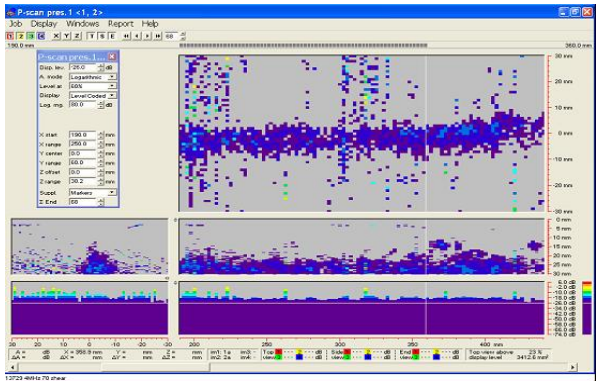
P-scan pres.1 <1, 2>

Job Display Windows Report Help

X Y Z T S E 68

190.0 mm

360.0 mm

P-scan pres.1

Disp. lev. 26.0 dB
A. mode Logarithmic
Level at 66%
Display Level Coded
Log. rng. 80.0 dB

X start 190.0 mm
X range 250.0 mm
Y center 0.0 mm
Y range 60.0 mm
Z offset 0.0 mm
Z range 30.2 mm
Suppl. Markers
Z End 68

30 mm
20 mm
10 mm
0 mm
-10 mm
-20 mm
-30 mm

0 mm
5 mm
10 mm
15 mm
20 mm
25 mm
30 mm

2.0 dB
-6.0 dB
-12.0 dB
-18.0 dB
-26.0 dB
-34.0 dB
-42.0 dB
-50.0 dB
-58.0 dB
-66.0 dB
-74.0 dB

20 10 0 10 20 30

200 250 300 350 400 mm

A = dB X = 358.9 mm Y = mm Z = mm im1: 1a im3: Top view dB Side view dB End view dB Top view above display level 23 % 3412.6 mm²
ΔA = dB ΔX = mm ΔY = mm ΔZ = mm im2: 2a im4:

13729 4MHz 70 shear